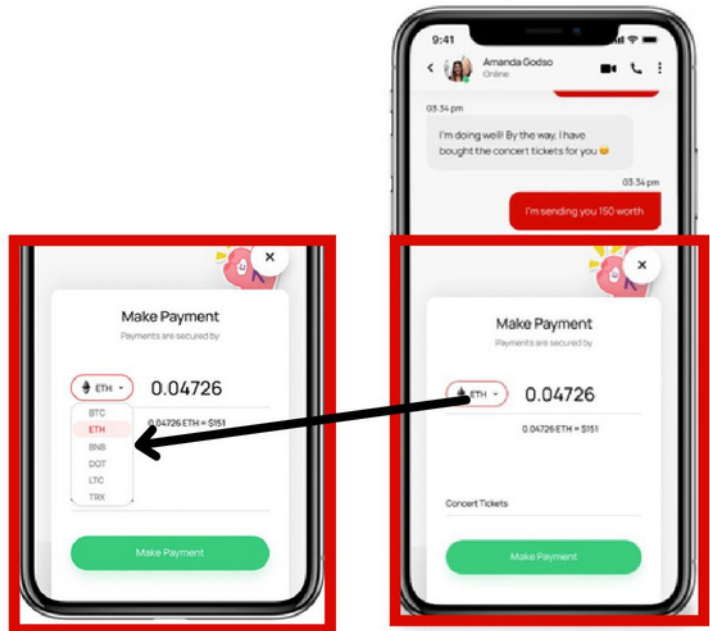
Make Payment

Payments are secured by

ETH

0.04726

BTC
ETH
BNB
DOT
LTC
TRX

0.04726 ETH = $151

Make Payment

9:41

Amanda Godso
Online

03:34 pm

I'm doing well! By the way, I have bought the concert tickets for you 😊

03:34 pm

I'm sending you 150 worth

Make Payment

Payments are secured by

ETH

0.04726

0.04726 ETH = $151

Concert Tickets

Make Payment